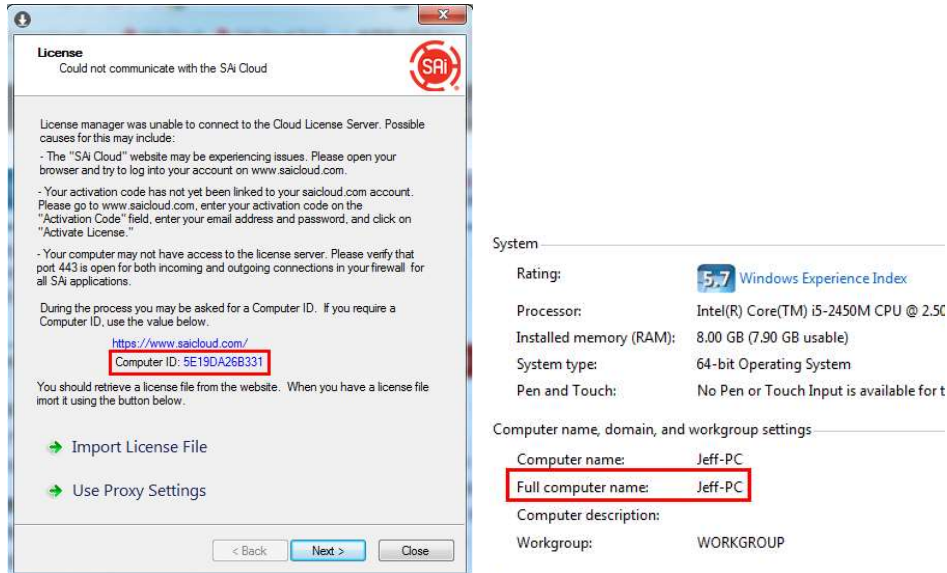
License
Could not communicate with the SAi Cloud

SAi

License manager was unable to connect to the Cloud License Server. Possible causes for this may include:

- The "SAi Cloud" website may be experiencing issues. Please open your browser and try to log into your account on www.saicloud.com.

- Your activation code has not yet been linked to your saicloud.com account. Please go to www.saicloud.com, enter your activation code on the "Activation Code" field, enter your email address and password, and click on "Activate License."

- Your computer may not have access to the license server. Please verify that port 443 is open for both incoming and outgoing connections in your firewall for all SAi applications.

During the process you may be asked for a Computer ID. If you require a Computer ID, use the value below.

https://www.saicloud.com/
Computer ID: 5E19DA26B331

You should retrieve a license file from the website. When you have a license file imort it using the button below.

Import License File

Use Proxy Settings

< Back
Next >
Close

System

Rating: 5.7 Windows Experience Index
Processor: Intel(R) Core(TM) i5-2450M CPU @ 2.50
Installed memory (RAM): 8.00 GB (7.90 GB usable)
System type: 64-bit Operating System
Pen and Touch: No Pen or Touch Input is available for t

Computer name, domain, and workgroup settings

Computer name: Jeff-PC
Full computer name: Jeff-PC
Computer description:
Workgroup: WORKGROUP